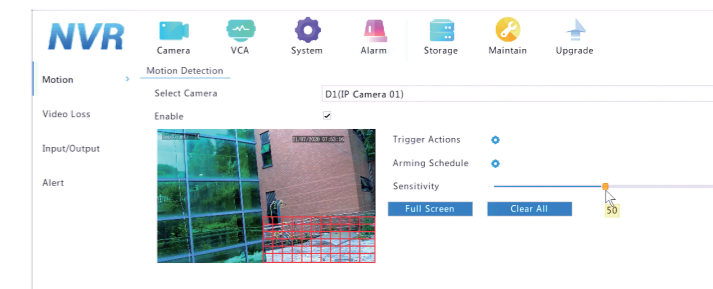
NVR

Camera
VCA
System
Alarm
Storage
Maintain
Upgrade

Motion
Video Loss
Input/Output
Alert

Motion Detection

Select Camera
D1(IP Camera 01)

Enable
✔

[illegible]

01/07/2020 07:53:46

Trigger Actions
Arming Schedule
Sensitivity
50

Full Screen
Clear All